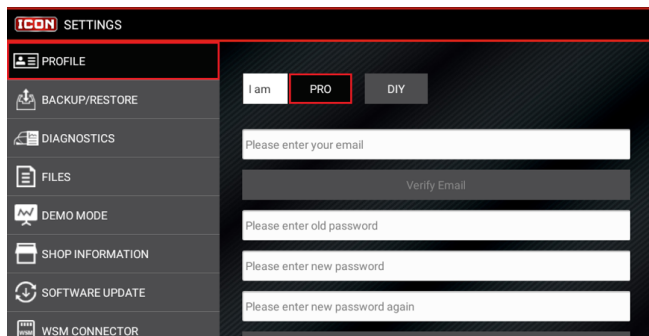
ICON SETTINGS

PROFILE

BACKUP/RESTORE

DIAGNOSTICS

FILES

DEMO MODE

SHOP INFORMATION

SOFTWARE UPDATE

WSM CONNECTOR

I am
PRO
DIY

Please enter your email

Verify Email

Please enter old password

Please enter new password

Please enter new password again